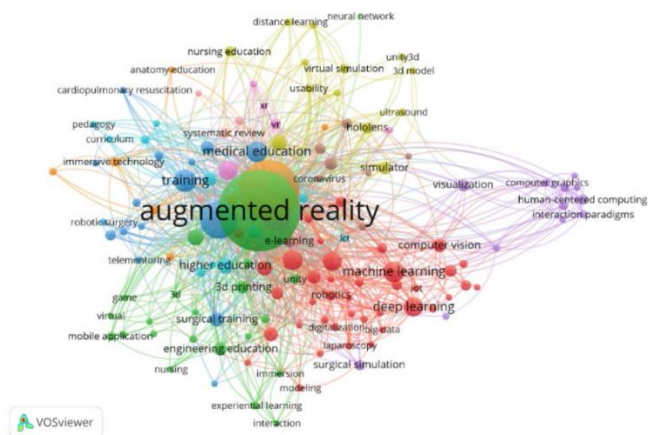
distance learning
neural network
nursing education
unity3d
anatomy education
virtual simulation
3d model
cardiopulmonary resuscitation
usability
xr
vr
ultrasound
pedagogy
curriculum
systematic review
hololens
immersive technology
medical education
simulator
training
coronavirus
visualization
computer graphics
human-centered computing
interaction paradigms
augmented reality
robotic surgery
e-learning
ict
computer vision
telementoring
higher education
machine learning
unity
iot
3d printing
robotics
deep learning
game
3d
virtual
surgical training
digitalization
big data
mobile application
engineering education
laparoscopy
surgical simulation
nursing
immersion
modeling
experiential learning
interaction
VOSviewer